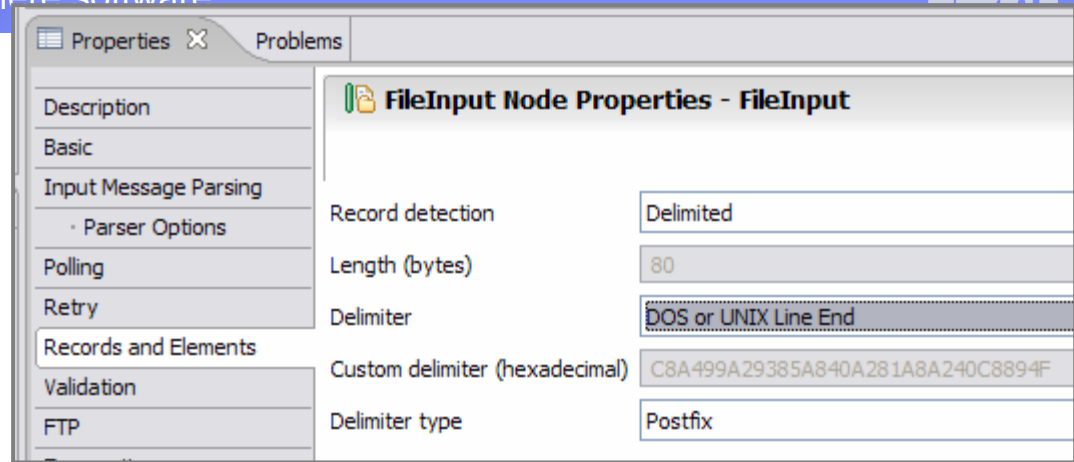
Properties ✕ Problems

Description
Basic
Input Message Parsing
Parser Options
Polling
Retry
Records and Elements
Validation
FTP

FileInput Node Properties - FileInput

| | |
|---|---|
| Record detection | Delimited |
| Length (bytes) | 80 |
| Delimiter | DOS or UNIX Line End |
| Custom delimiter (hexadecimal) | C8A499A29385A840A281A8A240C8894F |
| Delimiter type | Postfix |